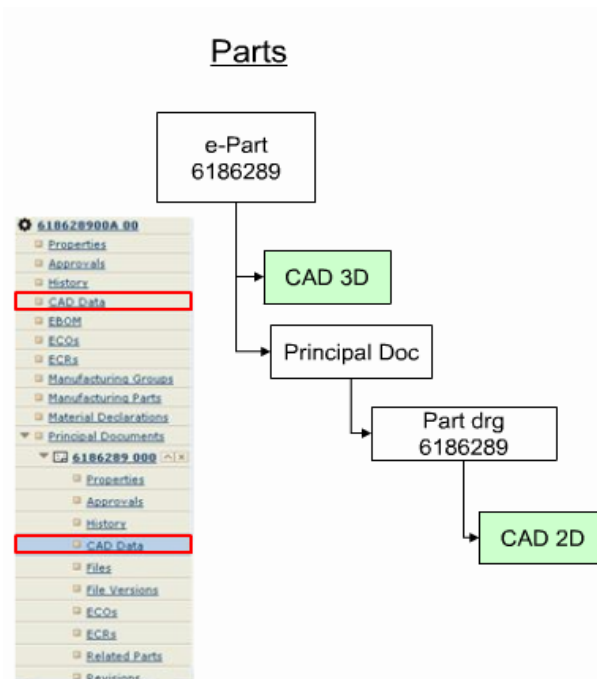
Parts

618628900A 00
Properties
Approvals
History
CAD Data
EBOM
ECOs
ECRs
Manufacturing Groups
Manufacturing Parts
Material Declarations
Principal Documents
6186289 000
Properties
Approvals
History
CAD Data
Files
File Versions
ECOs
ECRs
Related Parts
Revisions

e-Part
6186289

CAD 3D

Principal Doc

Part drg
6186289

CAD 2D